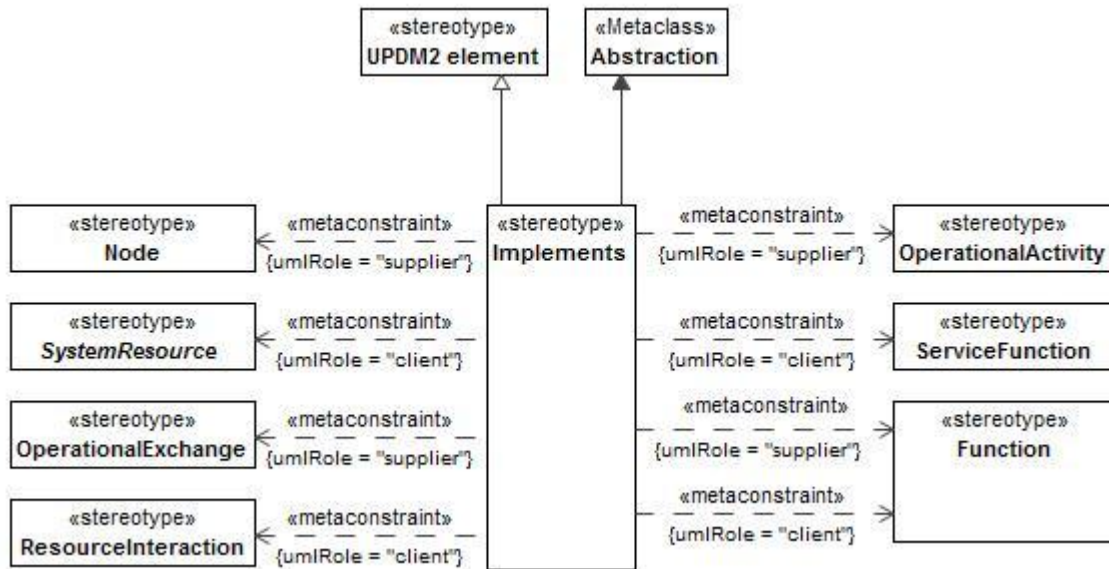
«stereotype»
UPDM2 element

«Metaclass»
Abstraction

«stereotype»
Implements

«stereotype»
Node

«metaconstraint»
{umlRole = "supplier"}

«stereotype»
SystemResource

«metaconstraint»
{umlRole = "client"}

«stereotype»
OperationalExchange

«metaconstraint»
{umlRole = "supplier"}

«stereotype»
ResourceInteraction

«metaconstraint»
{umlRole = "client"}

«metaconstraint»
{umlRole = "supplier"}

«stereotype»
OperationalActivity

«metaconstraint»
{umlRole = "client"}

«stereotype»
ServiceFunction

«metaconstraint»
{umlRole = "supplier"}

«stereotype»
Function

«metaconstraint»
{umlRole = "client"}